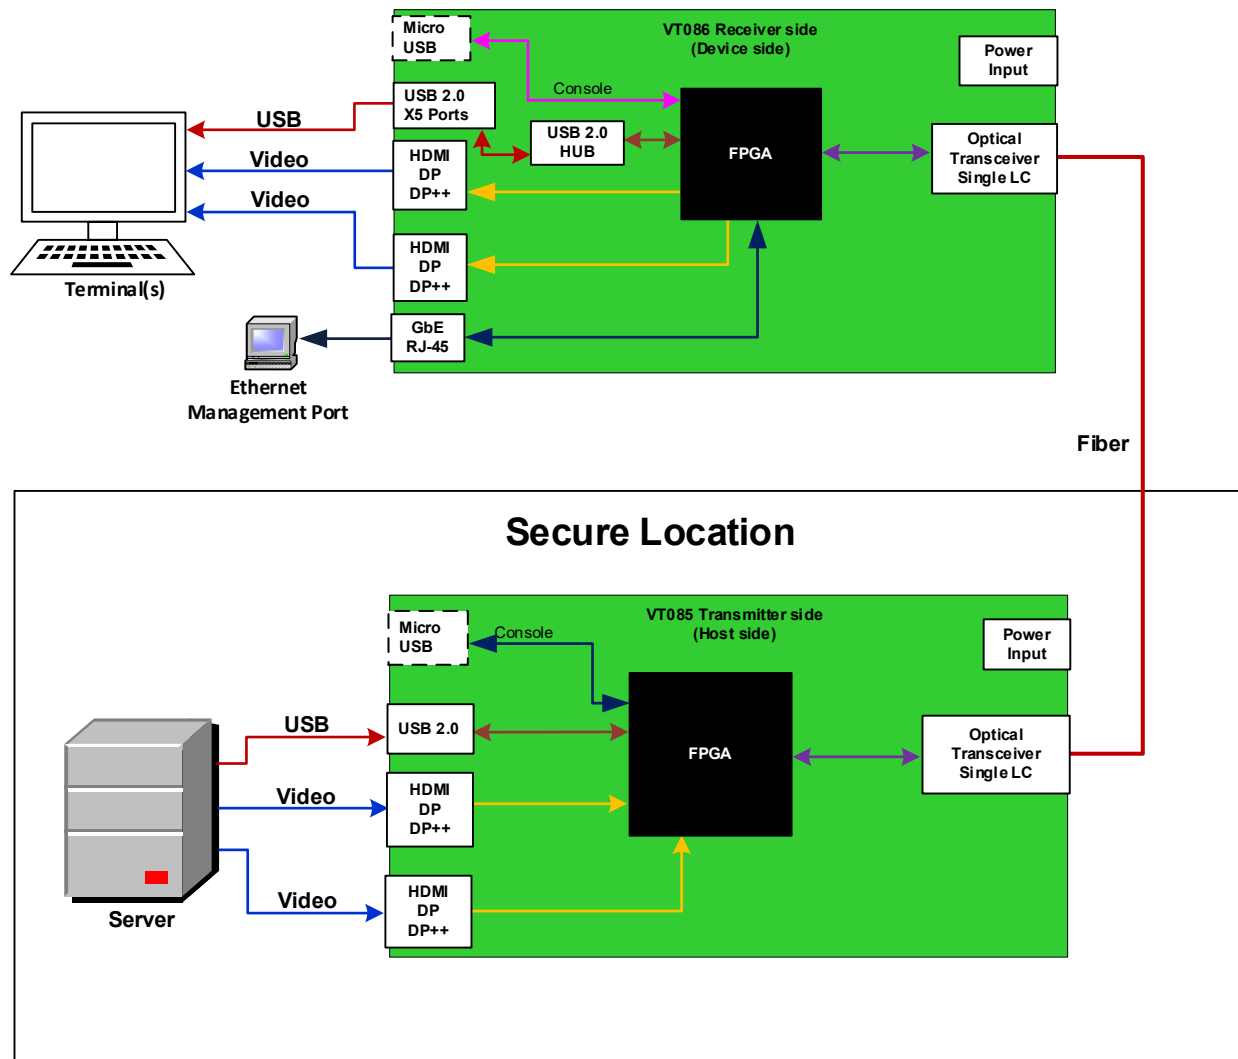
Micro USB

VT086 Receiver side
(Device side)

Power Input

Console

USB 2.0 X5 Ports

USB

USB 2.0 HUB

FPGA

Optical Transceiver Single LC

Video

HDMI DP DP++

Video

HDMI DP DP++

Terminal(s)

GbE RJ-45

Ethernet Management Port

Fiber

Secure Location

Micro USB

Console

VT085 Transmitter side
(Host side)

Power Input

USB

USB 2.0

FPGA

Optical Transceiver Single LC

Video

HDMI DP DP++

Video

HDMI DP DP++

Server